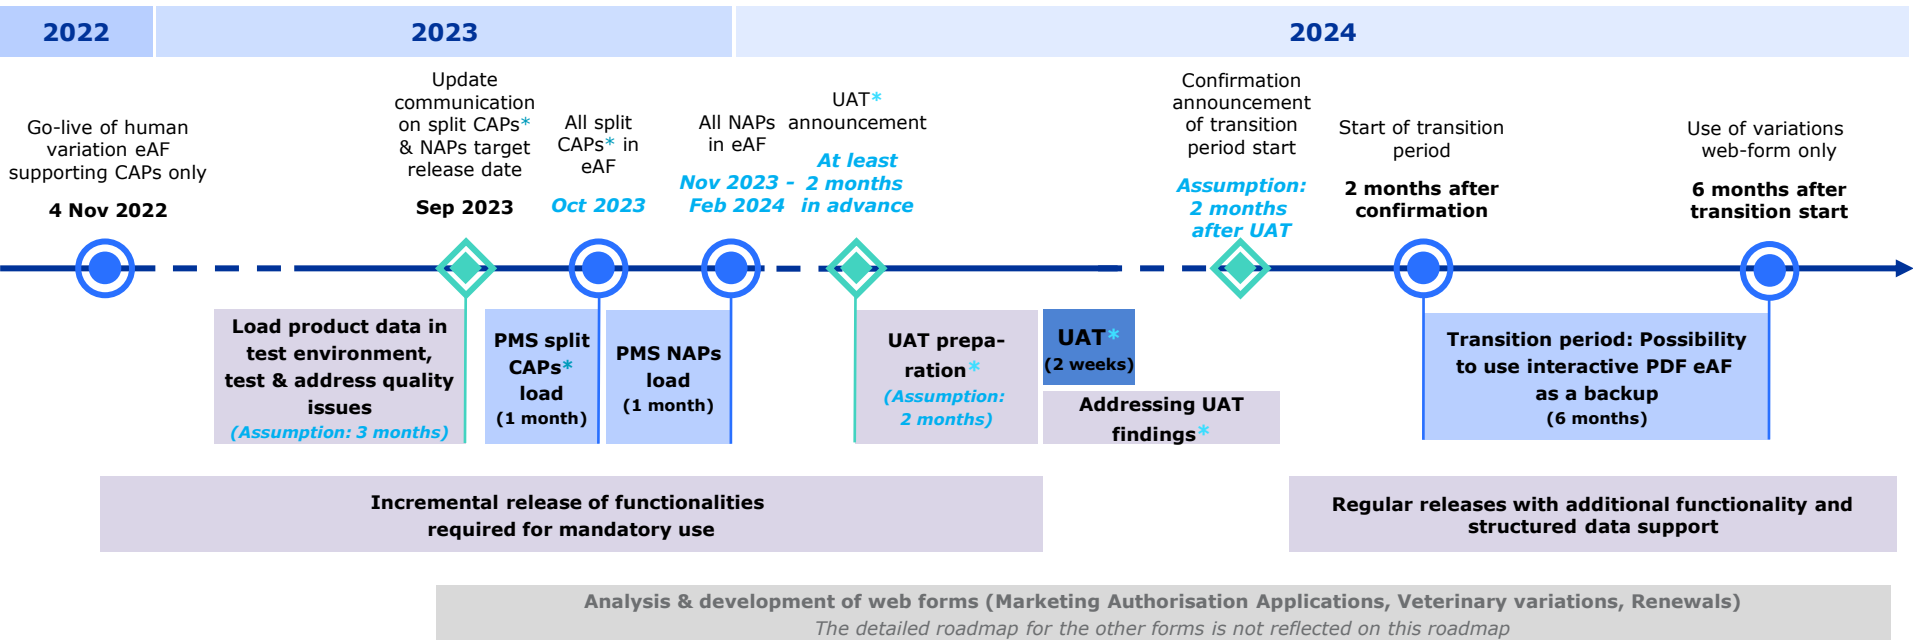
2022

2023

2024

Go-live of human variation eAF supporting CAPs only

4 Nov 2022

Update communication on split CAPs* & NAPs target release date

Sep 2023

All split CAPs* in eAF

Oct 2023

All NAPs in eAF

Nov 2023 - Feb 2024

UAT* announcement

At least 2 months in advance

Confirmation announcement of transition period start

Assumption: 2 months after UAT

Start of transition period

2 months after confirmation

Use of variations web-form only

6 months after transition start

Load product data in test environment, test & address quality issues (Assumption: 3 months)

PMS split CAPs* load (1 month)

PMS NAPs load (1 month)

UAT preparation* (Assumption: 2 months)

UAT* (2 weeks)

Addressing UAT findings*

Transition period: Possibility to use interactive PDF eAF as a backup (6 months)

Incremental release of functionalities required for mandatory use

Regular releases with additional functionality and structured data support

Analysis & development of web forms (Marketing Authorisation Applications, Veterinary variations, Renewals)

The detailed roadmap for the other forms is not reflected on this roadmap